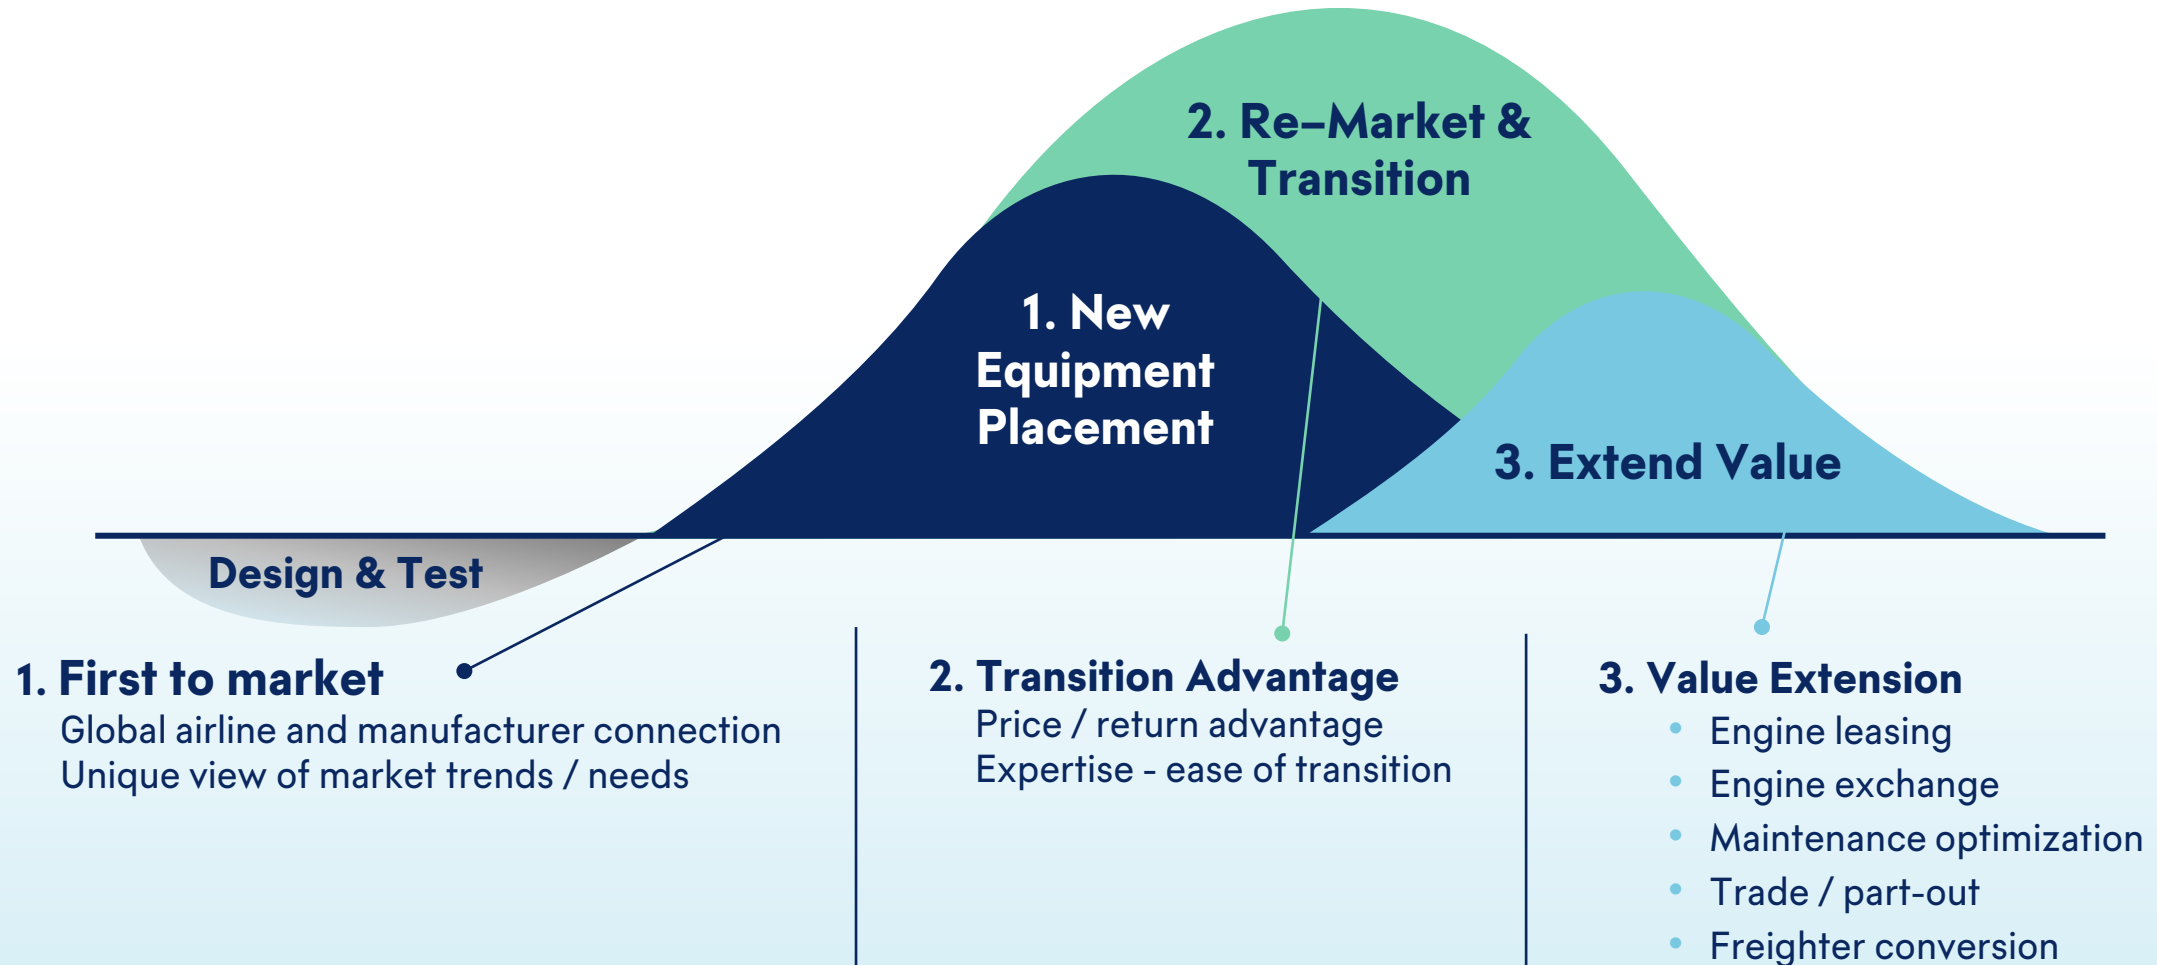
2. Re–Market & Transition

1. New Equipment Placement

3. Extend Value

Design & Test

1. First to market
Global airline and manufacturer connection
Unique view of market trends / needs

2. Transition Advantage
Price / return advantage
Expertise - ease of transition

3. Value Extension
- Engine leasing
- Engine exchange
- Maintenance optimization
- Trade / part-out
- Freighter conversion